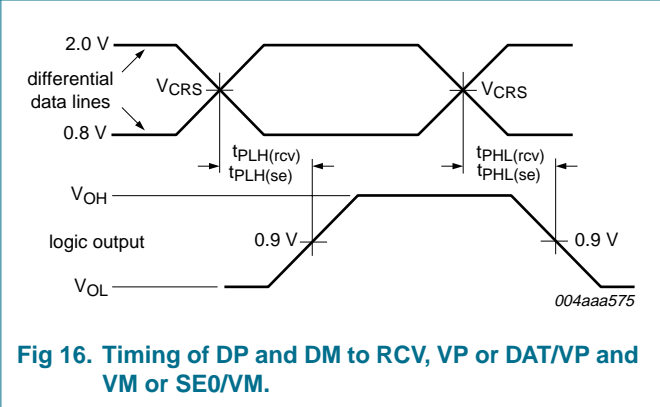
2.0 V

differential data lines

0.8 V

$V_{CRS}$

$V_{CRS}$

$t_{PLH(rcv)}$
$t_{PLH(se)}$

$t_{PHL(rcv)}$
$t_{PHL(se)}$

$V_{OH}$

logic output

0.9 V

0.9 V

$V_{OL}$

004aaa575

Fig 16. Timing of DP and DM to RCV, VP or DAT/VP and VM or SE0/VM.